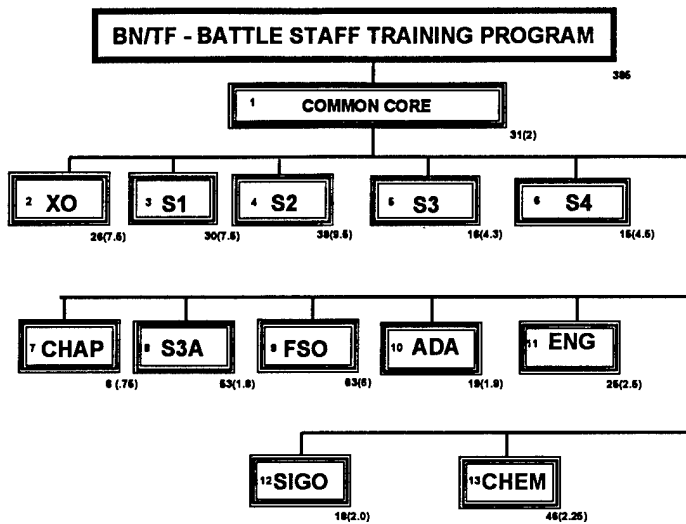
BN/TF - BATTLE STAFF TRAINING PROGRAM

386

1 COMMON CORE

31(2)

2 XO

26(7.5)

3 S1

30(7.5)

4 S2

38(9.5)

5 S3

16(4.3)

6 S4

15(4.5)

7 CHAP

6 (.75)

8 S3A

53(1.8)

9 FSO

63(5)

10 ADA

19(1.9)

11 ENG

25(2.5)

12 SIGO

18(2.0)

13 CHEM

46(2.25)